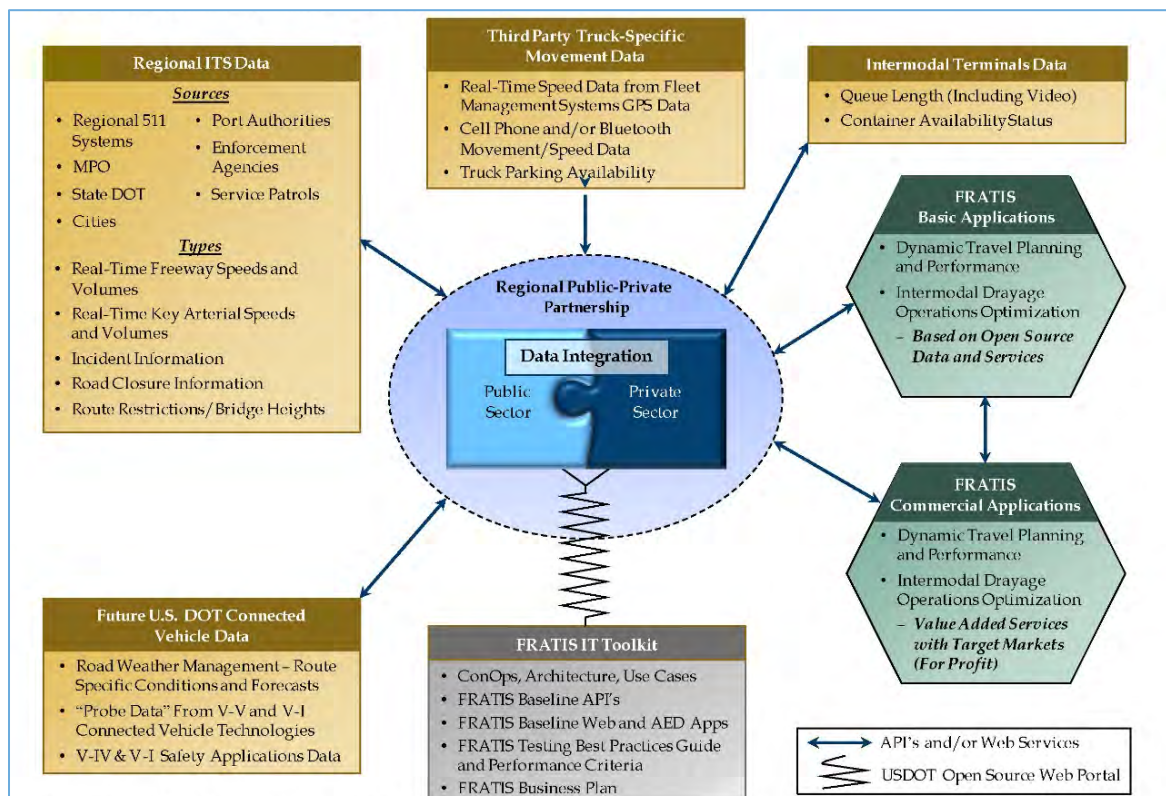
Regional ITS Data

Sources

- Regional 511 Systems
- MPO
- State DOT
- Cities
- Port Authorities
- Enforcement Agencies
- Service Patrols

Types

- Real-Time Freeway Speeds and Volumes
- Real-Time Key Arterial Speeds and Volumes
- Incident Information
- Road Closure Information
- Route Restrictions/Bridge Heights

Third Party Truck-Specific Movement Data

- Real-Time Speed Data from Fleet Management Systems GPS Data
- Cell Phone and/or Bluetooth Movement/Speed Data
- Truck Parking Availability

Intermodal Terminals Data

- Queue Length (Including Video)
- Container Availability Status

FRATIS Basic Applications

- Dynamic Travel Planning and Performance
- Intermodal Drayage Operations Optimization
  – Based on Open Source Data and Services

Regional Public-Private Partnership

Data Integration

Public Sector

Private Sector

FRATIS Commercial Applications

- Dynamic Travel Planning and Performance
- Intermodal Drayage Operations Optimization
  – Value Added Services with Target Markets (For Profit)

Future U.S. DOT Connected Vehicle Data

- Road Weather Management – Route Specific Conditions and Forecasts
- "Probe Data" From V-V and V-I Connected Vehicle Technologies
- V-IV & V-I Safety Applications Data

FRATIS IT Toolkit

- ConOps, Architecture, Use Cases
- FRATIS Baseline API's
- FRATIS Baseline Web and AED Apps
- FRATIS Testing Best Practices Guide and Performance Criteria
- FRATIS Business Plan

API's and/or Web Services

USDOT Open Source Web Portal